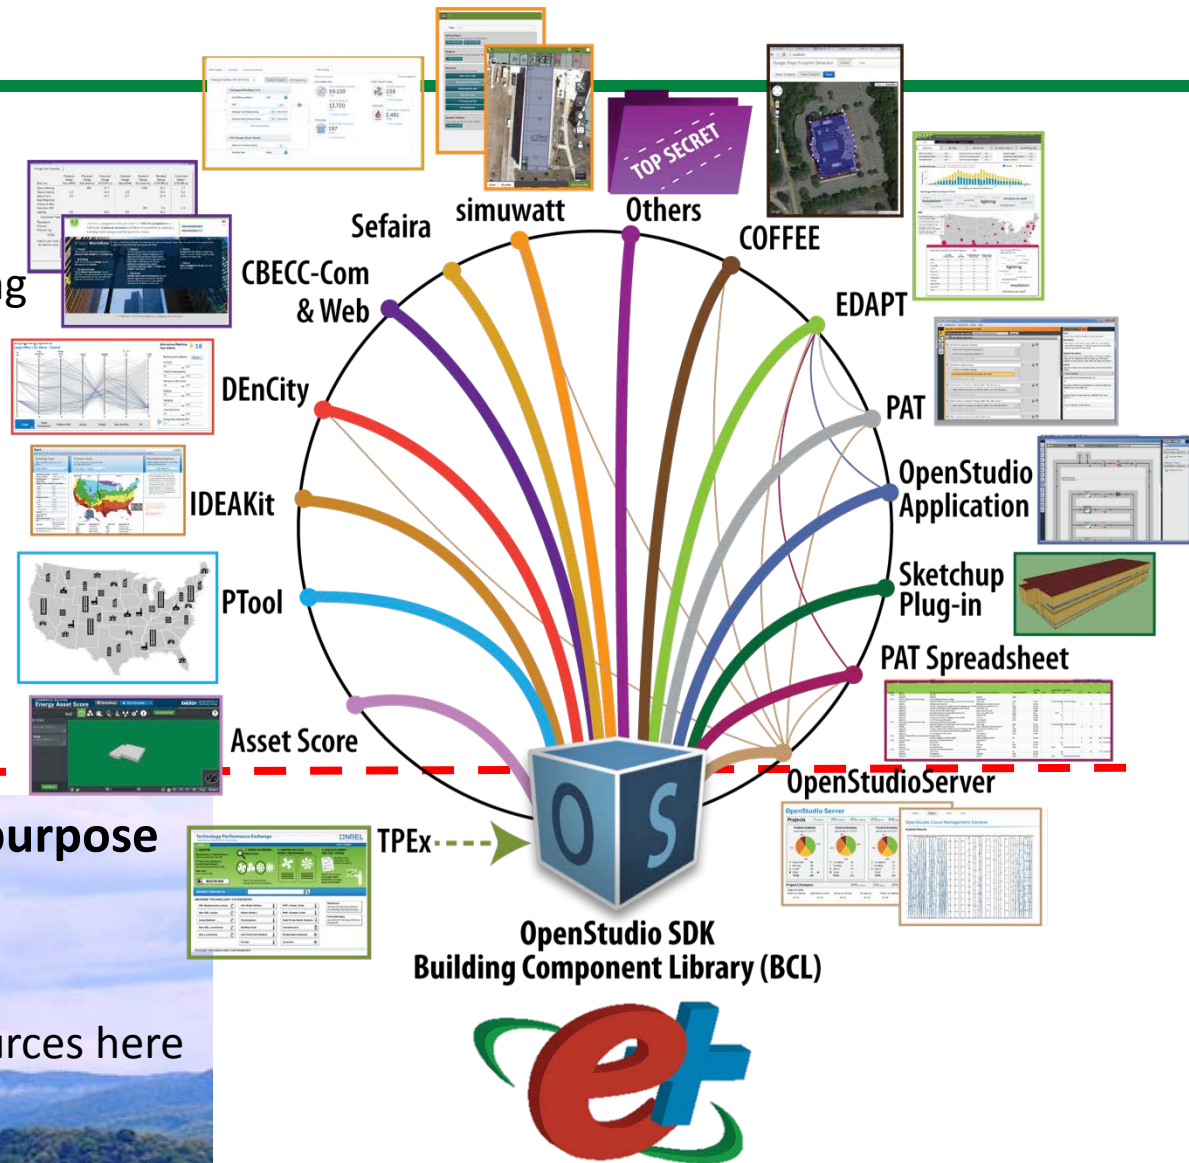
Sefaira

simuwatt

Others

TOP SECRET

COFFEE

CBECC-Com & Web

EDAPT

g

DEnCity

PAT

OpenStudio Application

IDEAKit

Sketchup Plug-in

PTool

PAT Spreadsheet

Asset Score

Energy Asset Score

OpenStudioServer

urpose

TPEx

OpenStudio SDK

Building Component Library (BCL)

rces here